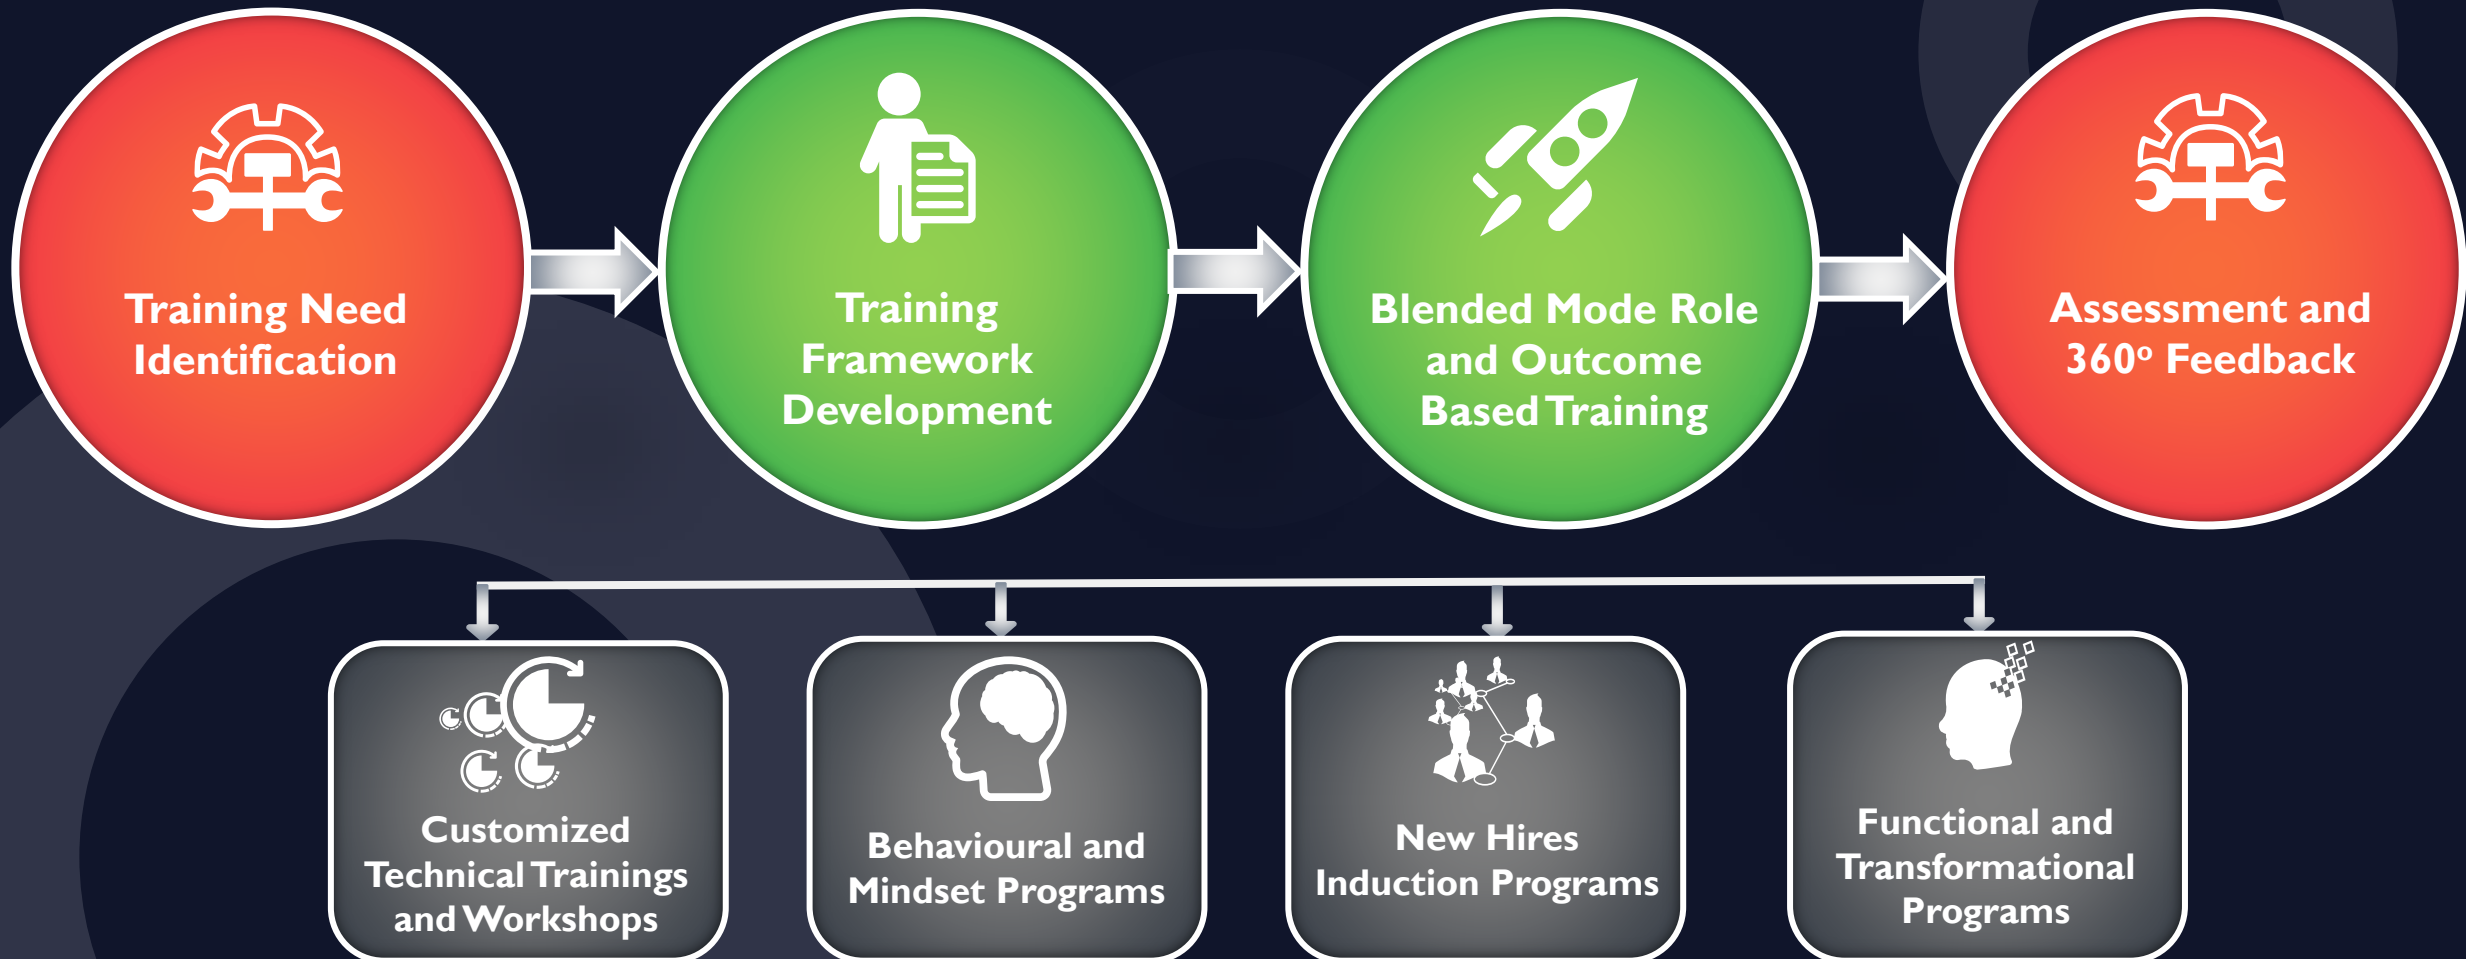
Training Need Identification

Training Framework Development

Blended Mode Role and Outcome Based Training

Assessment and 360º Feedback

Customized Technical Trainings and Workshops

Behavioural and Mindset Programs

New Hires Induction Programs

Functional and Transformational Programs